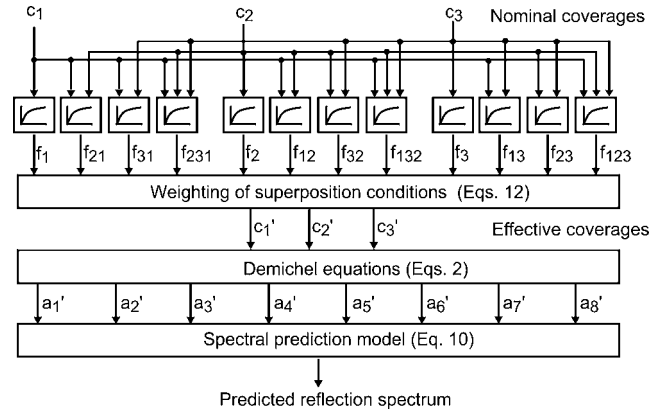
$c_1$ $c_2$ $c_3$ Nominal coverages

$f_1$ $f_{21}$ $f_{31}$ $f_{231}$ $f_2$ $f_{12}$ $f_{32}$ $f_{132}$ $f_3$ $f_{13}$ $f_{23}$ $f_{123}$

Weighting of superposition conditions (Eqs. 12)

$c_1'$ $c_2'$ $c_3'$ Effective coverages

Demichel equations (Eqs. 2)

$a_1'$ $a_2'$ $a_3'$ $a_4'$ $a_5'$ $a_6'$ $a_7'$ $a_8'$

Spectral prediction model (Eq. 10)

Predicted reflection spectrum